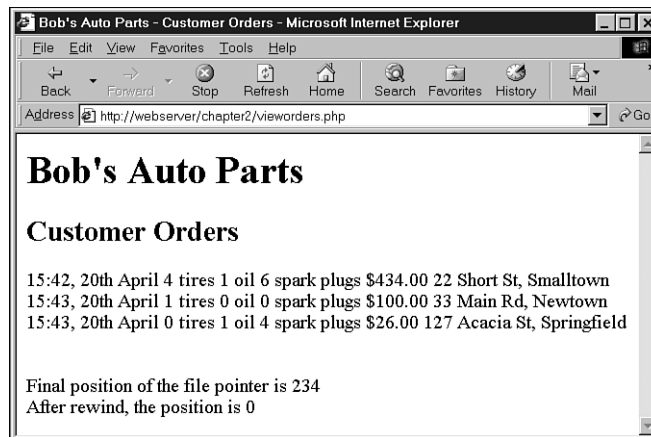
Bob's Auto Parts - Customer Orders - Microsoft Internet Explorer

File Edit View Favorites Tools Help

Back Forward Stop Refresh Home Search Favorites History Mail

Address http://webserver/chapter2/vieworders.php

Go

# Bob's Auto Parts

## Customer Orders

15:42, 20th April 4 tires 1 oil 6 spark plugs $434.00 22 Short St, Smalltown
15:43, 20th April 1 tires 0 oil 0 spark plugs $100.00 33 Main Rd, Newtown
15:43, 20th April 0 tires 1 oil 4 spark plugs $26.00 127 Acacia St, Springfield

Final position of the file pointer is 234
After rewind, the position is 0